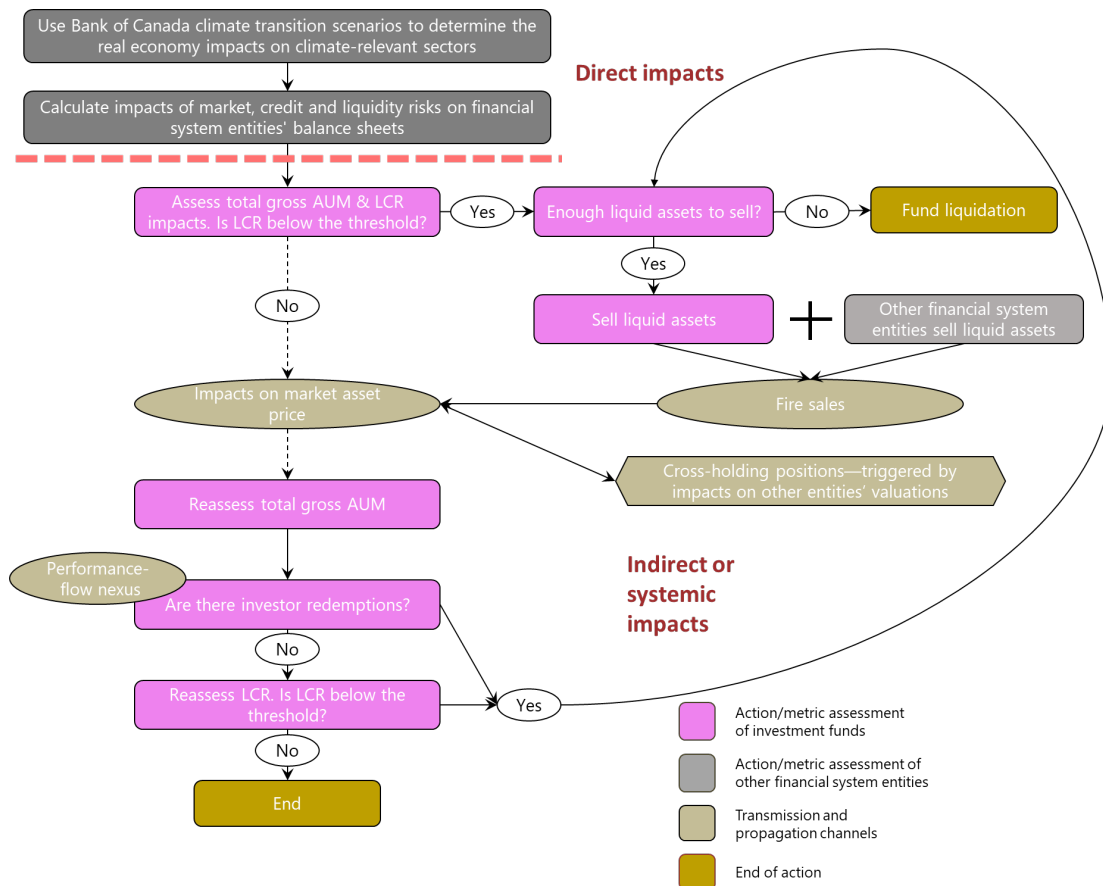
Use Bank of Canada climate transition scenarios to determine the real economy impacts on climate-relevant sectors

Calculate impacts of market, credit and liquidity risks on financial system entities' balance sheets

Direct impacts

Assess total gross AUM & LCR impacts. Is LCR below the threshold?

Yes

Enough liquid assets to sell?

No

Fund liquidation

Yes

Sell liquid assets

Other financial system entities sell liquid assets

No

Impacts on market asset price

Fire sales

Cross-holding positions—triggered by impacts on other entities' valuations

Reassess total gross AUM

Indirect or systemic impacts

Performance-flow nexus

Are there investor redemptions?

No

Reassess LCR. Is LCR below the threshold?

Yes

No

End

Action/metric assessment of investment funds

Action/metric assessment of other financial system entities

Transmission and propagation channels

End of action